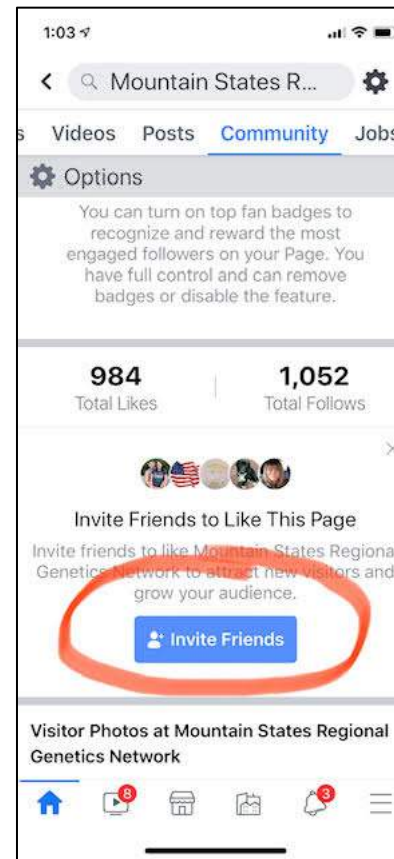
1:03

Mountain States R...

s Videos Posts Community Jobs

Options

You can turn on top fan badges to recognize and reward the most engaged followers on your Page. You have full control and can remove badges or disable the feature.

984
Total Likes

1,052
Total Follows

Invite Friends to Like This Page

Invite friends to like Mountain States Regiona Genetics Network to attract new visitors and grow your audience.

Invite Friends

Visitor Photos at Mountain States Regional Genetics Network

8 3